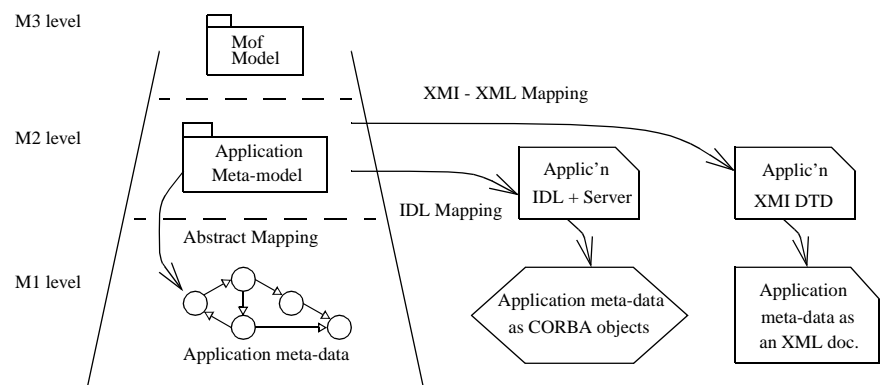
M3 level

Mof Model

XMI - XML Mapping

M2 level

Application Meta-model

Applic'n IDL + Server

Applic'n XMI DTD

IDL Mapping

Abstract Mapping

M1 level

Application meta-data as CORBA objects

Application meta-data as an XML doc.

Application meta-data